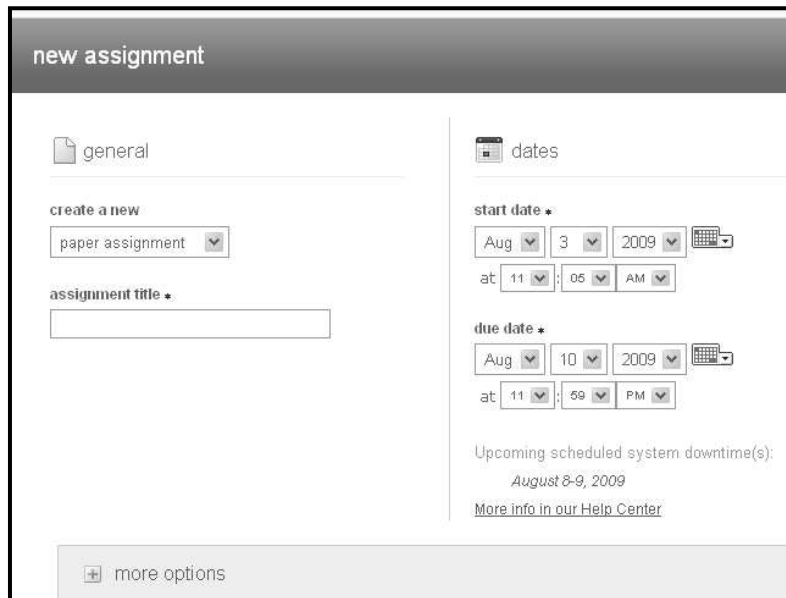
new assignment

general

create a new

paper assignment

assignment title *

dates

start date *

Aug 3 2009

at 11 : 05 AM

due date *

Aug 10 2009

at 11 : 59 PM

Upcoming scheduled system downtime(s):

August 8-9, 2009

More info in our Help Center

more options